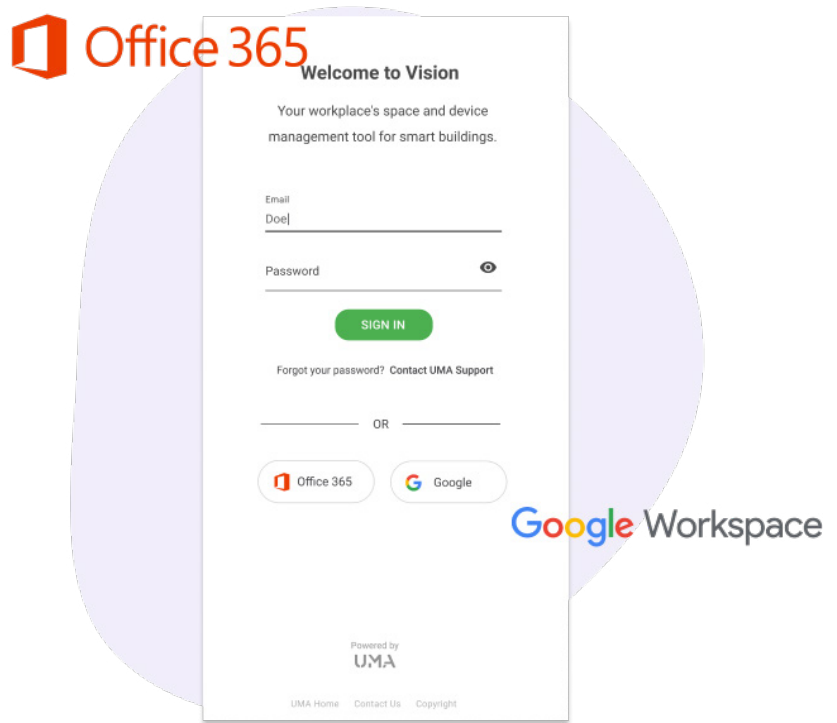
Office 365

Welcome to Vision

Your workplace's space and device management tool for smart buildings.

Email
Doe

Password

SIGN IN

Forgot your password? Contact UMA Support

OR

Office 365

Google

Google Workspace

Powered by
UMA

UMA Home Contact Us Copyright